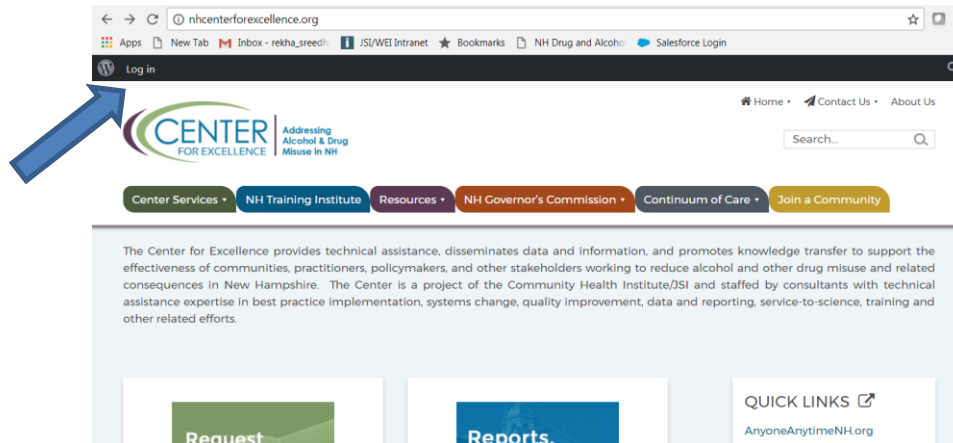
nhcenterforexcellence.org

Apps New Tab Inbox - rekha_sreedh JSI/WEI Intranet Bookmarks NH Drug and Alcoho Salesforce Login

Log in

CENTER FOR EXCELLENCE | Addressing Alcohol & Drug Misuse in NH

Home ▾ Contact Us ▾ About Us

Search...

Center Services ▾ NH Training Institute Resources ▾ NH Governor's Commission ▾ Continuum of Care ▾ Join a Community

The Center for Excellence provides technical assistance, disseminates data and information, and promotes knowledge transfer to support the effectiveness of communities, practitioners, policymakers, and other stakeholders working to reduce alcohol and other drug misuse and related consequences in New Hampshire. The Center is a project of the Community Health Institute/JSI and staffed by consultants with technical assistance expertise in best practice implementation, systems change, quality improvement, data and reporting, service-to-science, training and other related efforts.

Request

Reports,

QUICK LINKS

AnyoneAnytimeNH.org